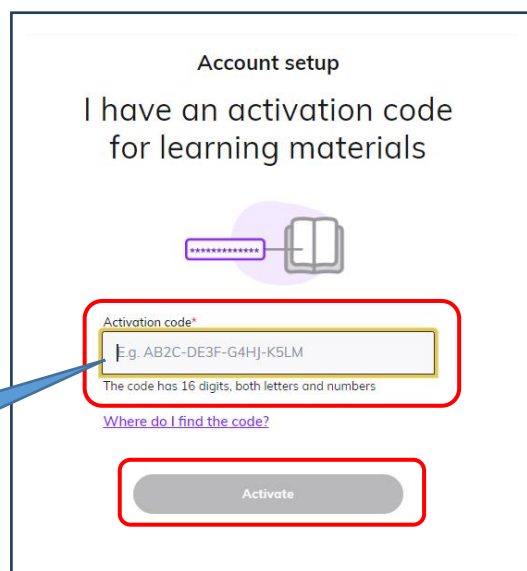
Account setup

I have an activation code for learning materials

*************

Activation code*

E.g. AB2C-DE3F-G4HJ-K5LM

The code has 16 digits, both letters and numbers

Where do I find the code?

Activate